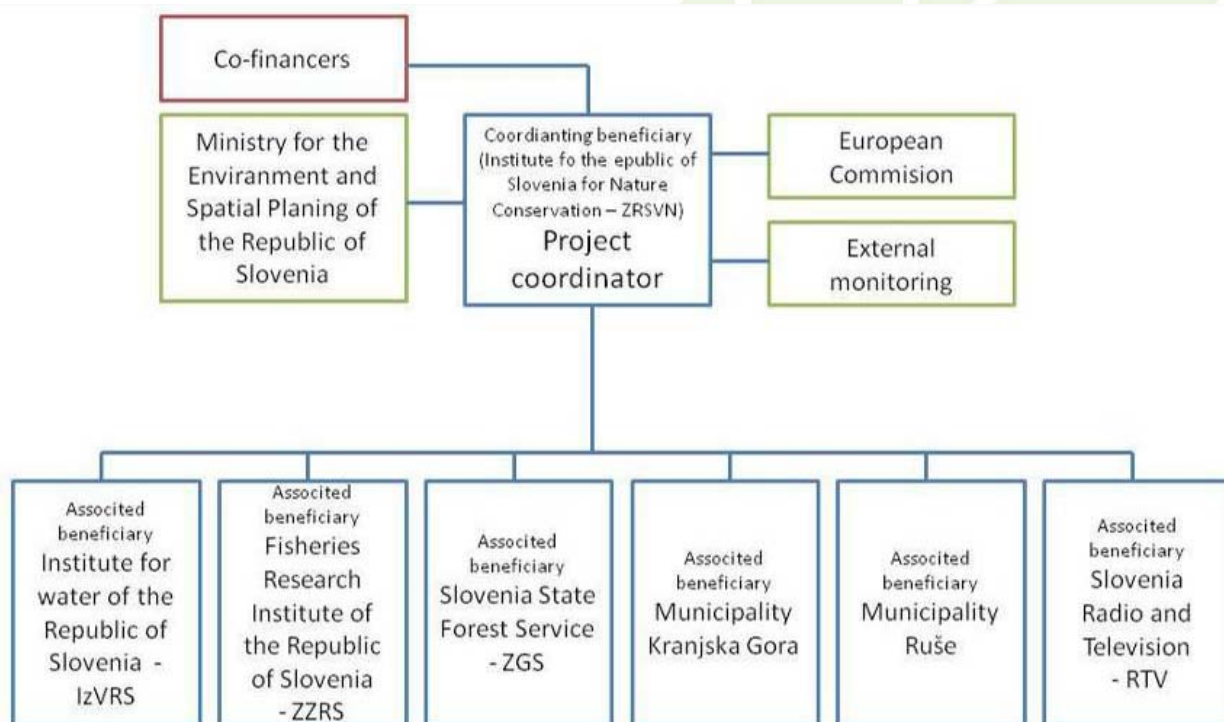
Co-financers

Ministry for the Environment and Spatial Planing of the Republic of Slovenia

Coordianting beneficiary (Institute fo the epublic of Slovenia for Nature Conservation – ZRSVN)
Project coordinator

European Commision

External monitoring

Associted beneficiary
Institute for water of the Republic of Slovenia - IzVRS

Associted beneficiary
Fisheries Research Institute of the Republic of Slovenia - ZZRS

Associted beneficiary
Slovenia State Forest Service - ZGS

Associted beneficiary
Municipality Kranjska Gora

Associted beneficiary
Municipality Ruše

Associted beneficiary
Slovenia Radio and Television - RTV